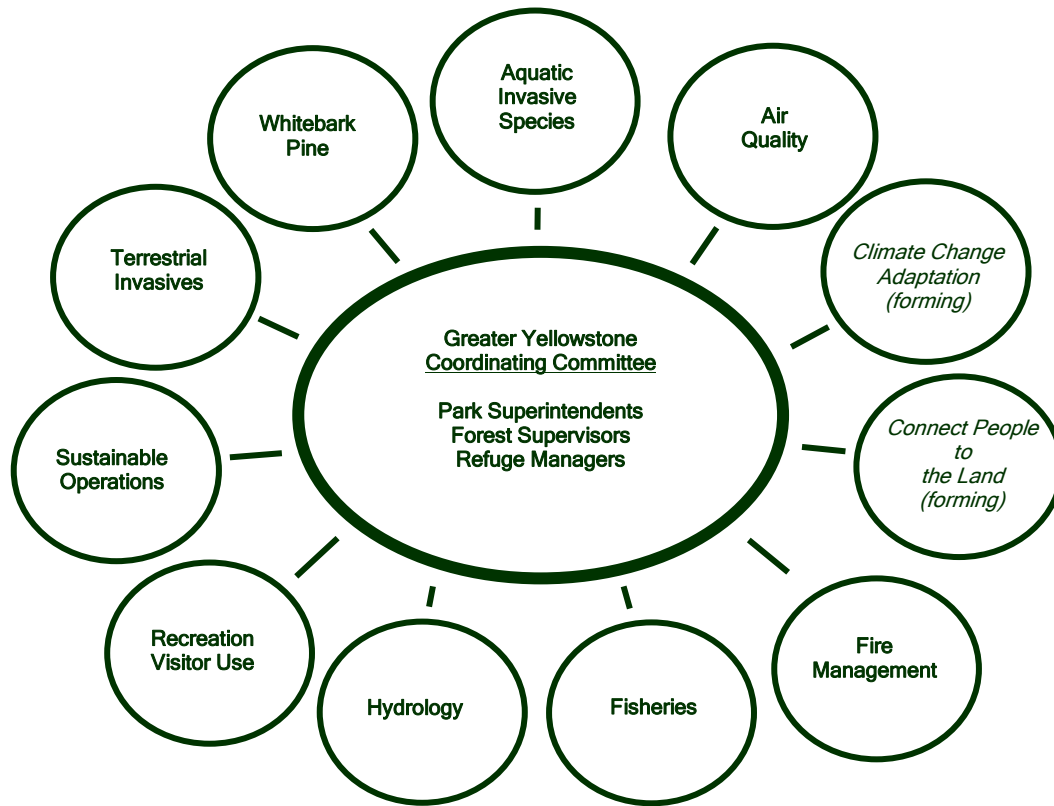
Greater Yellowstone
Coordinating Committee

Park Superintendents
Forest Supervisors
Refuge Managers

Aquatic Invasive Species

Air Quality

Climate Change Adaptation (forming)

Connect People to the Land (forming)

Fire Management

Fisheries

Hydrology

Recreation Visitor Use

Sustainable Operations

Terrestrial Invasives

Whitebark Pine